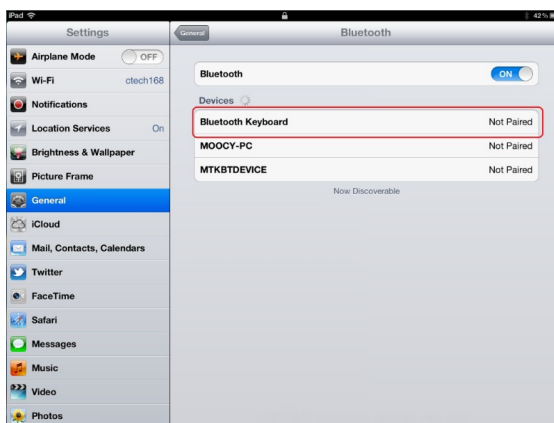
iPad
42 %

Settings

Airplane Mode OFF
Wi-Fi ctech168
Notifications
Location Services On
Brightness & Wallpaper
Picture Frame
General
iCloud
Mail, Contacts, Calendars
Twitter
FaceTime
Safari
Messages
Music
Video
Photos

General
Bluetooth

Bluetooth ON

Devices

| | |
|---|---|
| Bluetooth Keyboard | Not Paired |
| MOOCY-PC | Not Paired |
| MTKBTDEVICE | Not Paired |

Now Discoverable